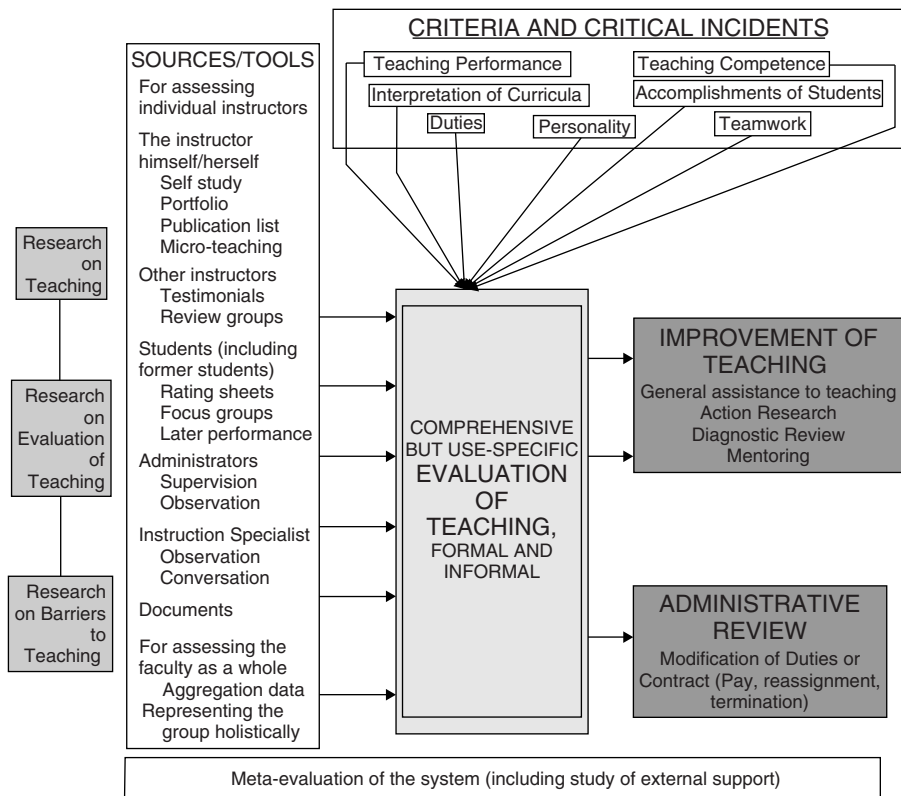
CRITERIA AND CRITICAL INCIDENTS

Teaching Performance

Teaching Competence

Interpretation of Curricula

Accomplishments of Students

Duties

Personality

Teamwork

SOURCES/TOOLS

For assessing individual instructors

The instructor himself/herself
Self study
Portfolio
Publication list
Micro-teaching

Other instructors
Testimonials
Review groups

Students (including former students)
Rating sheets
Focus groups
Later performance

Administrators
Supervision
Observation

Instruction Specialist
Observation
Conversation

Documents

For assessing the faculty as a whole
Aggregation data
Representing the group holistically

Research on Teaching

Research on Evaluation of Teaching

Research on Barriers to Teaching

COMPREHENSIVE BUT USE-SPECIFIC EVALUATION OF TEACHING, FORMAL AND INFORMAL

IMPROVEMENT OF TEACHING
General assistance to teaching
Action Research
Diagnostic Review
Mentoring

ADMINISTRATIVE REVIEW
Modification of Duties or Contract (Pay, reassignment, termination)

Meta-evaluation of the system (including study of external support)